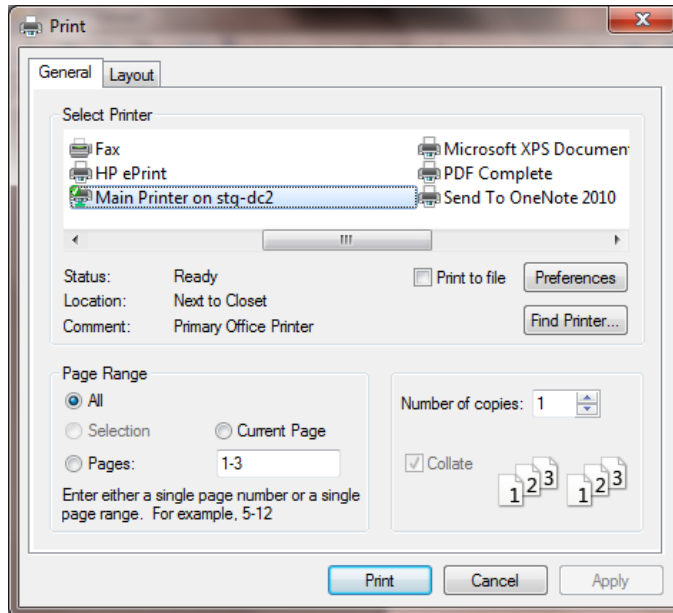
Print

General Layout

Select Printer

Fax
HP ePrint
Main Printer on stg-dc2
Microsoft XPS Documen
PDF Complete
Send To OneNote 2010

III

Status: Ready
Location: Next to Closet
Comment: Primary Office Printer

Print to file
Preferences
Find Printer...

Page Range
All
Selection
Current Page
Pages: 1-3
Enter either a single page number or a single page range. For example, 5-12

Number of copies: 1
Collate
1 2 3 1 2 3

Print Cancel Apply